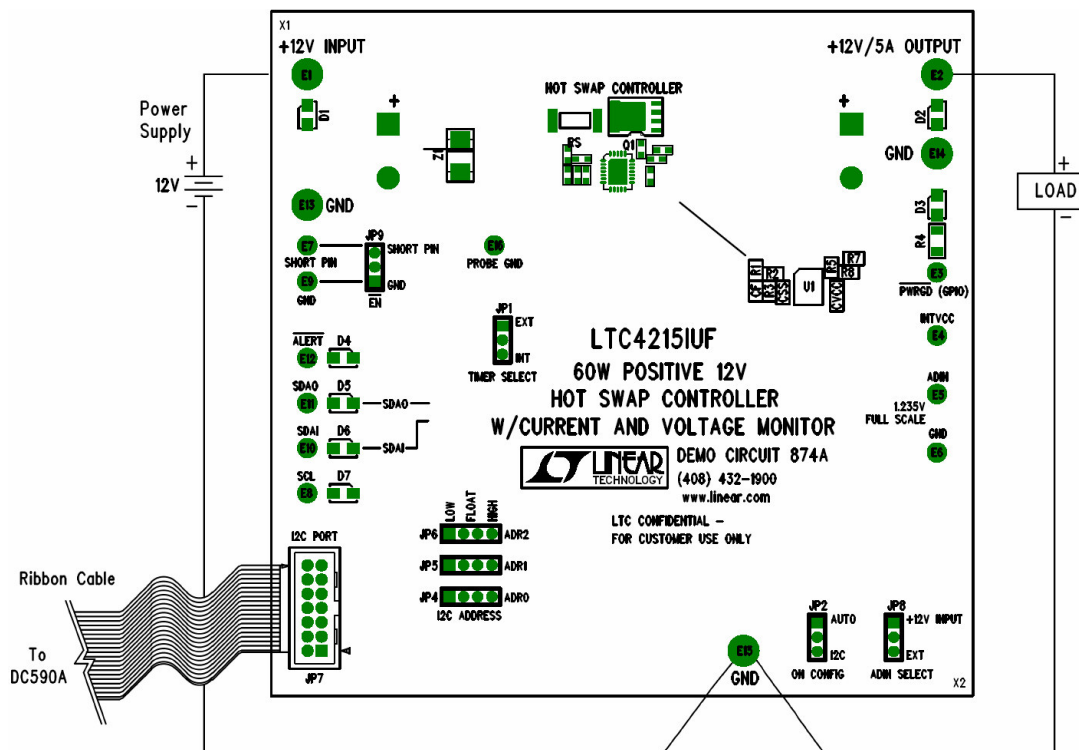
X1
+12V INPUT
+12V/5A OUTPUT
E1
E2
Power Supply
+
12V
−
D1
+
Z1
HOT SWAP CONTROLLER
RS
Q1
+
D2
GND
E14
+
LOAD
−
E13 GND
D3
R4
JP9
E7 SHORT PIN
SHORT PIN
E16
PROBE GND
E9
GND
GND
EN
R1
R2
C3
R3
R5
R7
R8
U1
CVCC
E3
PWRGD (GPIO)
INTVCC
E4
JP1
EXT
INT
TIMER SELECT
LTC4215IUF
ALERT
D4
E12
60W POSITIVE 12V
ADIN
E5
SDAO
D5
E11
SDAO
HOT SWAP CONTROLLER
1.235V FULL SCALE
SDAI
D6
E10
SDAI
W/CURRENT AND VOLTAGE MONITOR
GND
E6
SCL
D7
E8
LINEAR TECHNOLOGY
DEMO CIRCUIT 874A
(408) 432-1900
www.linear.com
LOW FLOAT HIGH
I2C PORT
JP6
ADR2
LTC CONFIDENTIAL – FOR CUSTOMER USE ONLY
JP5
ADR1
Ribbon Cable
JP4
ADR0
I2C ADDRESS
JP2
AUTO
JP8
+12V INPUT
To DC590A
E15
I2C
EXT
GND
ON CONFIG
ADIN SELECT
JP7
X2